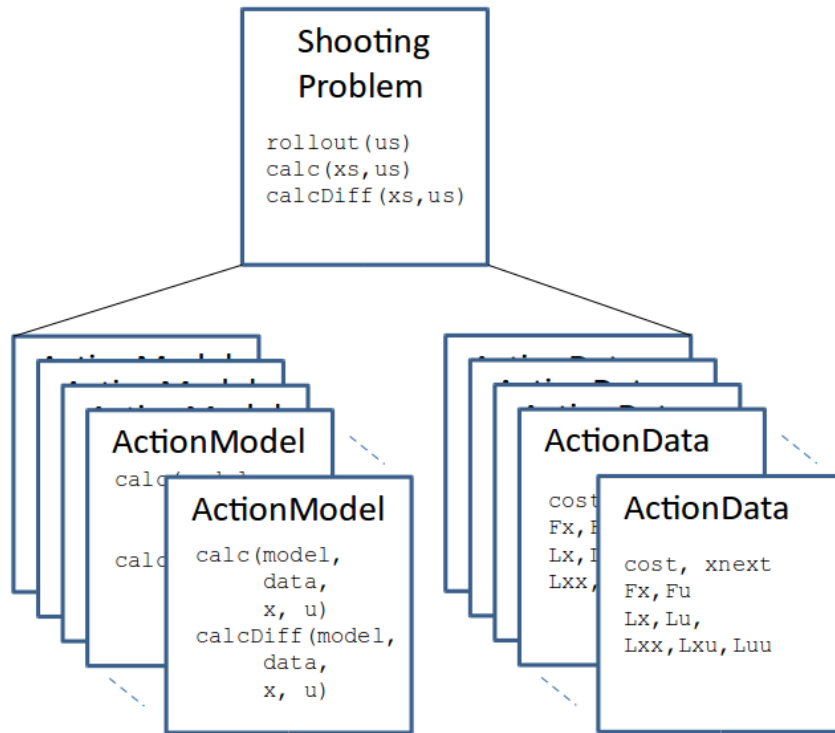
Shooting Problem

rollout(us)
calc(xs,us)
calcDiff(xs,us)

ActionModel

calc(mode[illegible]

calc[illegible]

ActionModel

calc(model,
data,
x, u)
calcDiff(model,
data,
x, u)

ActionData

cost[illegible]
Fx,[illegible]
Lx,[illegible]
Lxx,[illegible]

ActionData

cost, xnext
Fx,Fu
Lx,Lu,
Lxx,Lxu,Luu